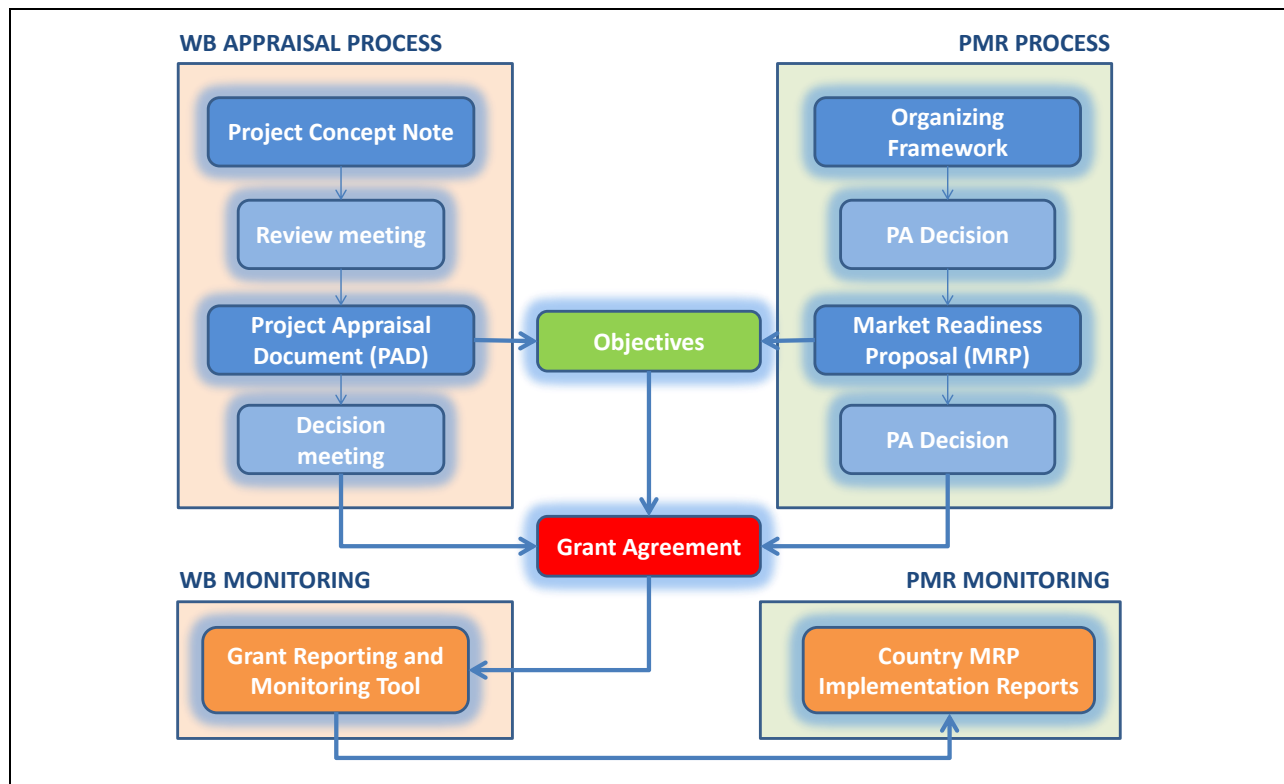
WB APPRAISAL PROCESS

Project Concept Note

Review meeting

Project Appraisal Document (PAD)

Decision meeting

PMR PROCESS

Organizing Framework

PA Decision

Market Readiness Proposal (MRP)

PA Decision

Objectives

Grant Agreement

WB MONITORING

Grant Reporting and Monitoring Tool

PMR MONITORING

Country MRP Implementation Reports